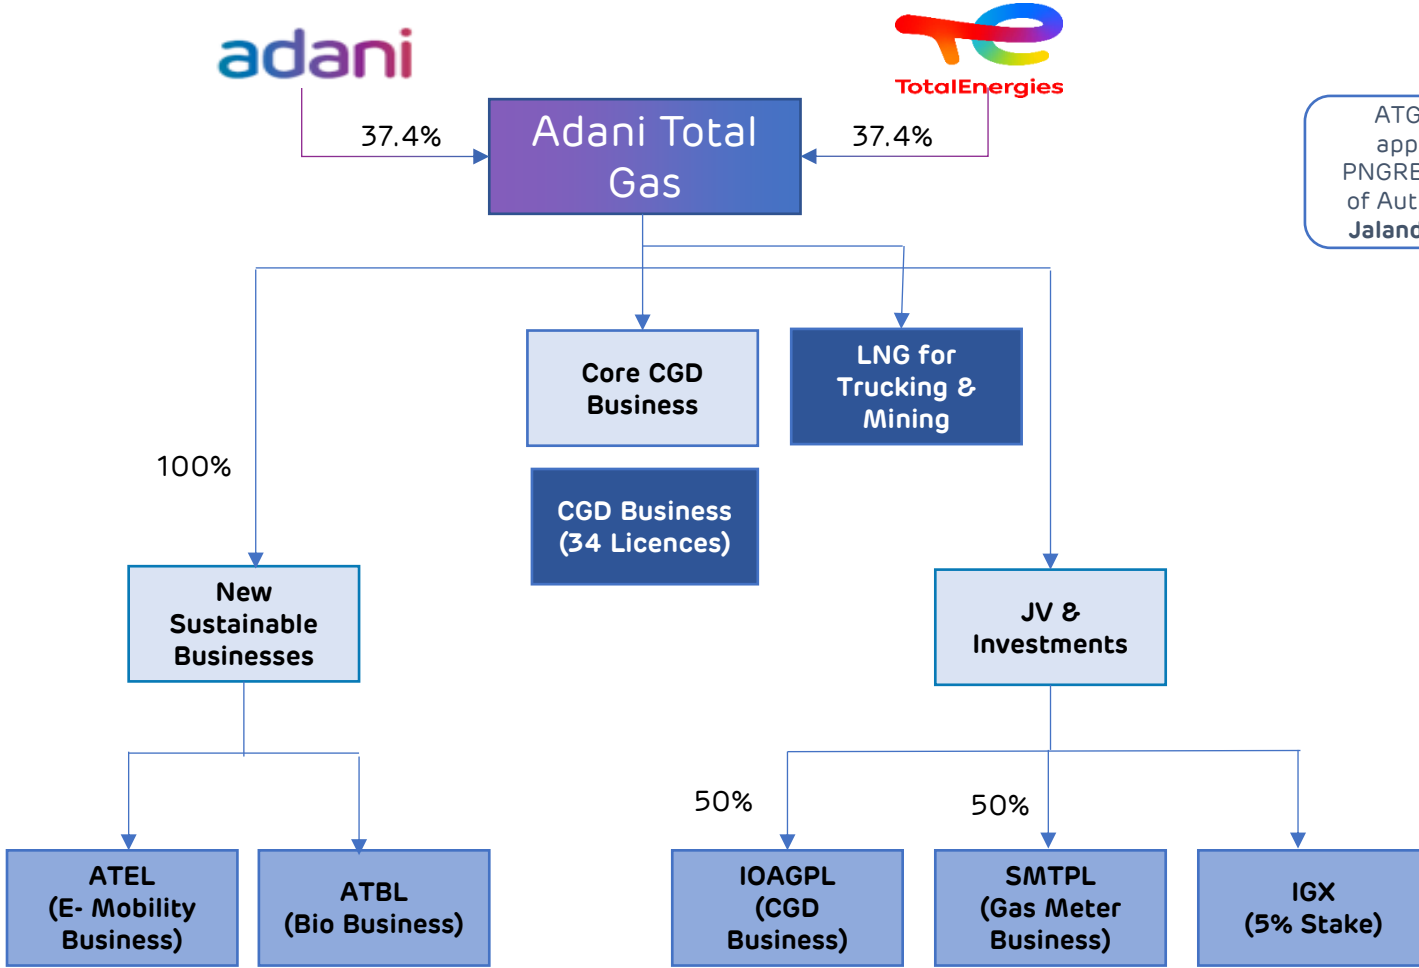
adani

TotalEnergies

37.4%

Adani Total Gas

37.4%

ATG
app
PNGRE
of Aut
Jaland

Core CGD Business

LNG for Trucking & Mining

CGD Business (34 Licences)

100%

New Sustainable Businesses

JV & Investments

ATEL (E- Mobility Business)

ATBL (Bio Business)

50%

50%

IOAGPL (CGD Business)

SMTPL (Gas Meter Business)

IGX (5% Stake)